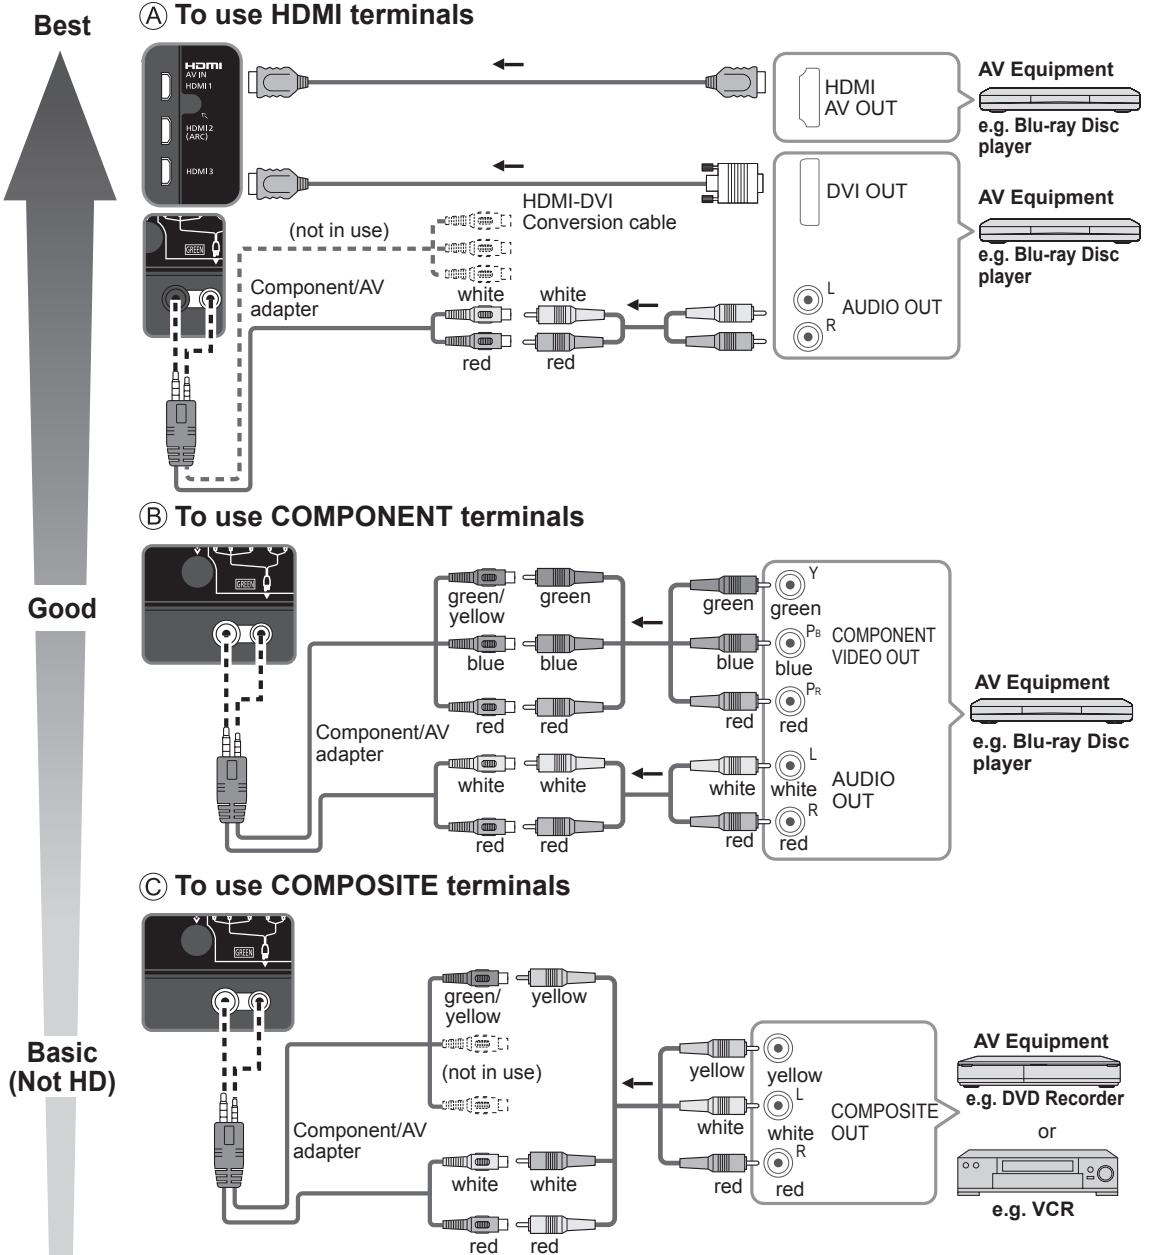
Best

Ⓐ To use HDMI terminals

HDMI
AV IN
HDMI 1
HDMI 2 (ARC)
HDMI 3

HDMI AV OUT

AV Equipment
e.g. Blu-ray Disc player

DVI OUT

AV Equipment
e.g. Blu-ray Disc player

HDMI-DVI Conversion cable

(not in use)

GREEN

Component/AV adapter

white white
red red

L
AUDIO OUT
R

Ⓑ To use COMPONENT terminals

Good

GREEN

green/ yellow green
blue blue
red red

green green
Y
PB
blue blue
COMPONENT VIDEO OUT
PR
red red

AV Equipment
e.g. Blu-ray Disc player

Component/AV adapter

white white
red red

white white
L
AUDIO OUT
R
red red

Ⓒ To use COMPOSITE terminals

GREEN

green/ yellow yellow

(not in use)

Basic (Not HD)

Component/AV adapter

white white
red red

yellow yellow
L
white white
COMPOSITE OUT
R
red red

AV Equipment
e.g. DVD Recorder
or
e.g. VCR